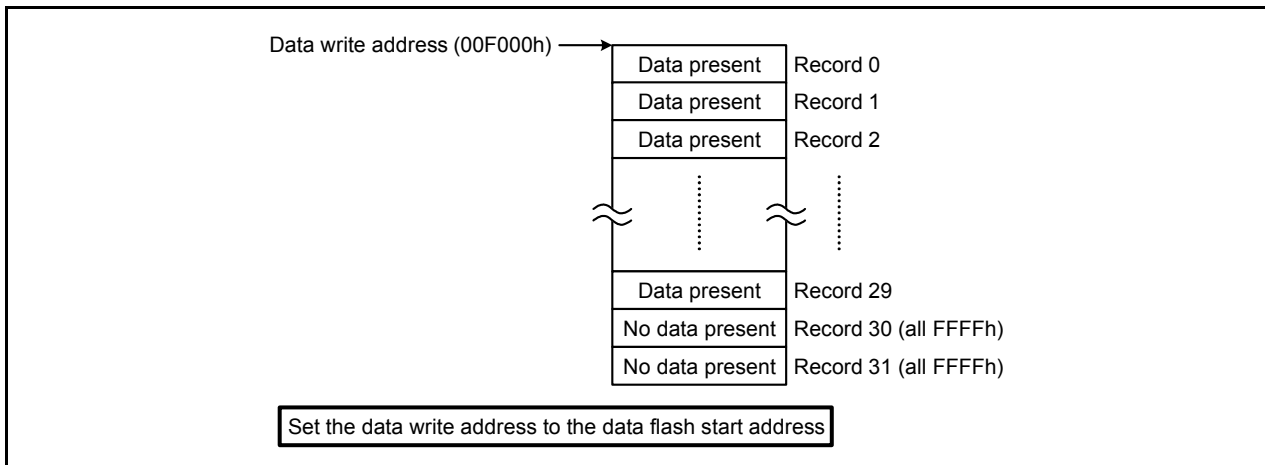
Data write address (00F000h)

| | |
|---|---|
| Data present | Record 0 |
| Data present | Record 1 |
| Data present | Record 2 |
| Data present | Record 29 |
| No data present | Record 30 (all FFFFh) |
| No data present | Record 31 (all FFFFh) |

Set the data write address to the data flash start address